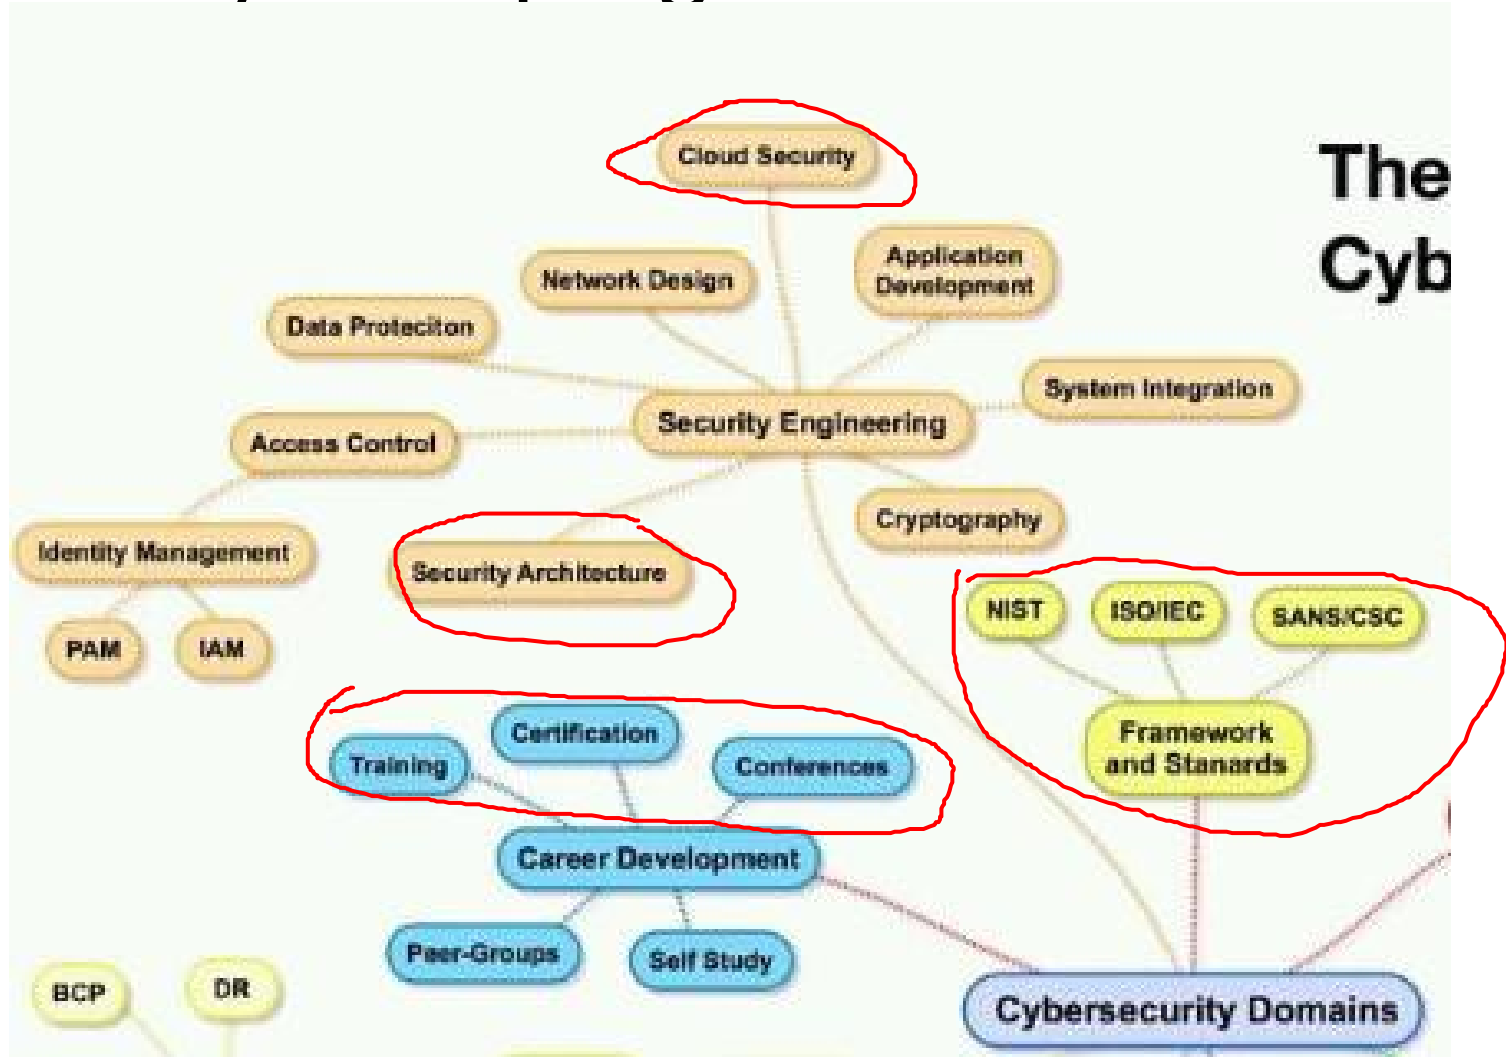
The
Cyb

Cloud Security

Network Design

Application Development

Data Proteciton

System Integration

Security Engineering

Access Control

Cryptography

Identity Management

Security Architecture

PAM

IAM

NIST

ISO/IEC

SANS/CSC

Framework and Stanards

Certification

Training

Conferences

Career Development

Peer-Groups

Self Study

BCP

DR

Cybersecurity Domains